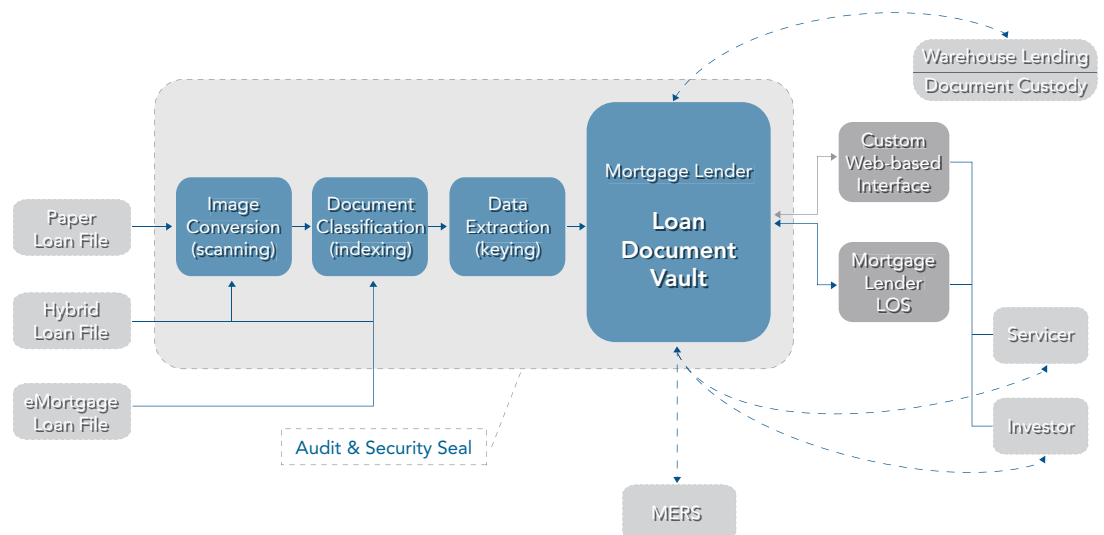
Warehouse Lending
Document Custody

Paper Loan File

Hybrid Loan File

eMortgage Loan File

Image Conversion (scanning)

Document Classification (indexing)

Data Extraction (keying)

Mortgage Lender

Loan Document Vault

Custom Web-based Interface

Mortgage Lender LOS

Servicer

Investor

Audit & Security Seal

MERS